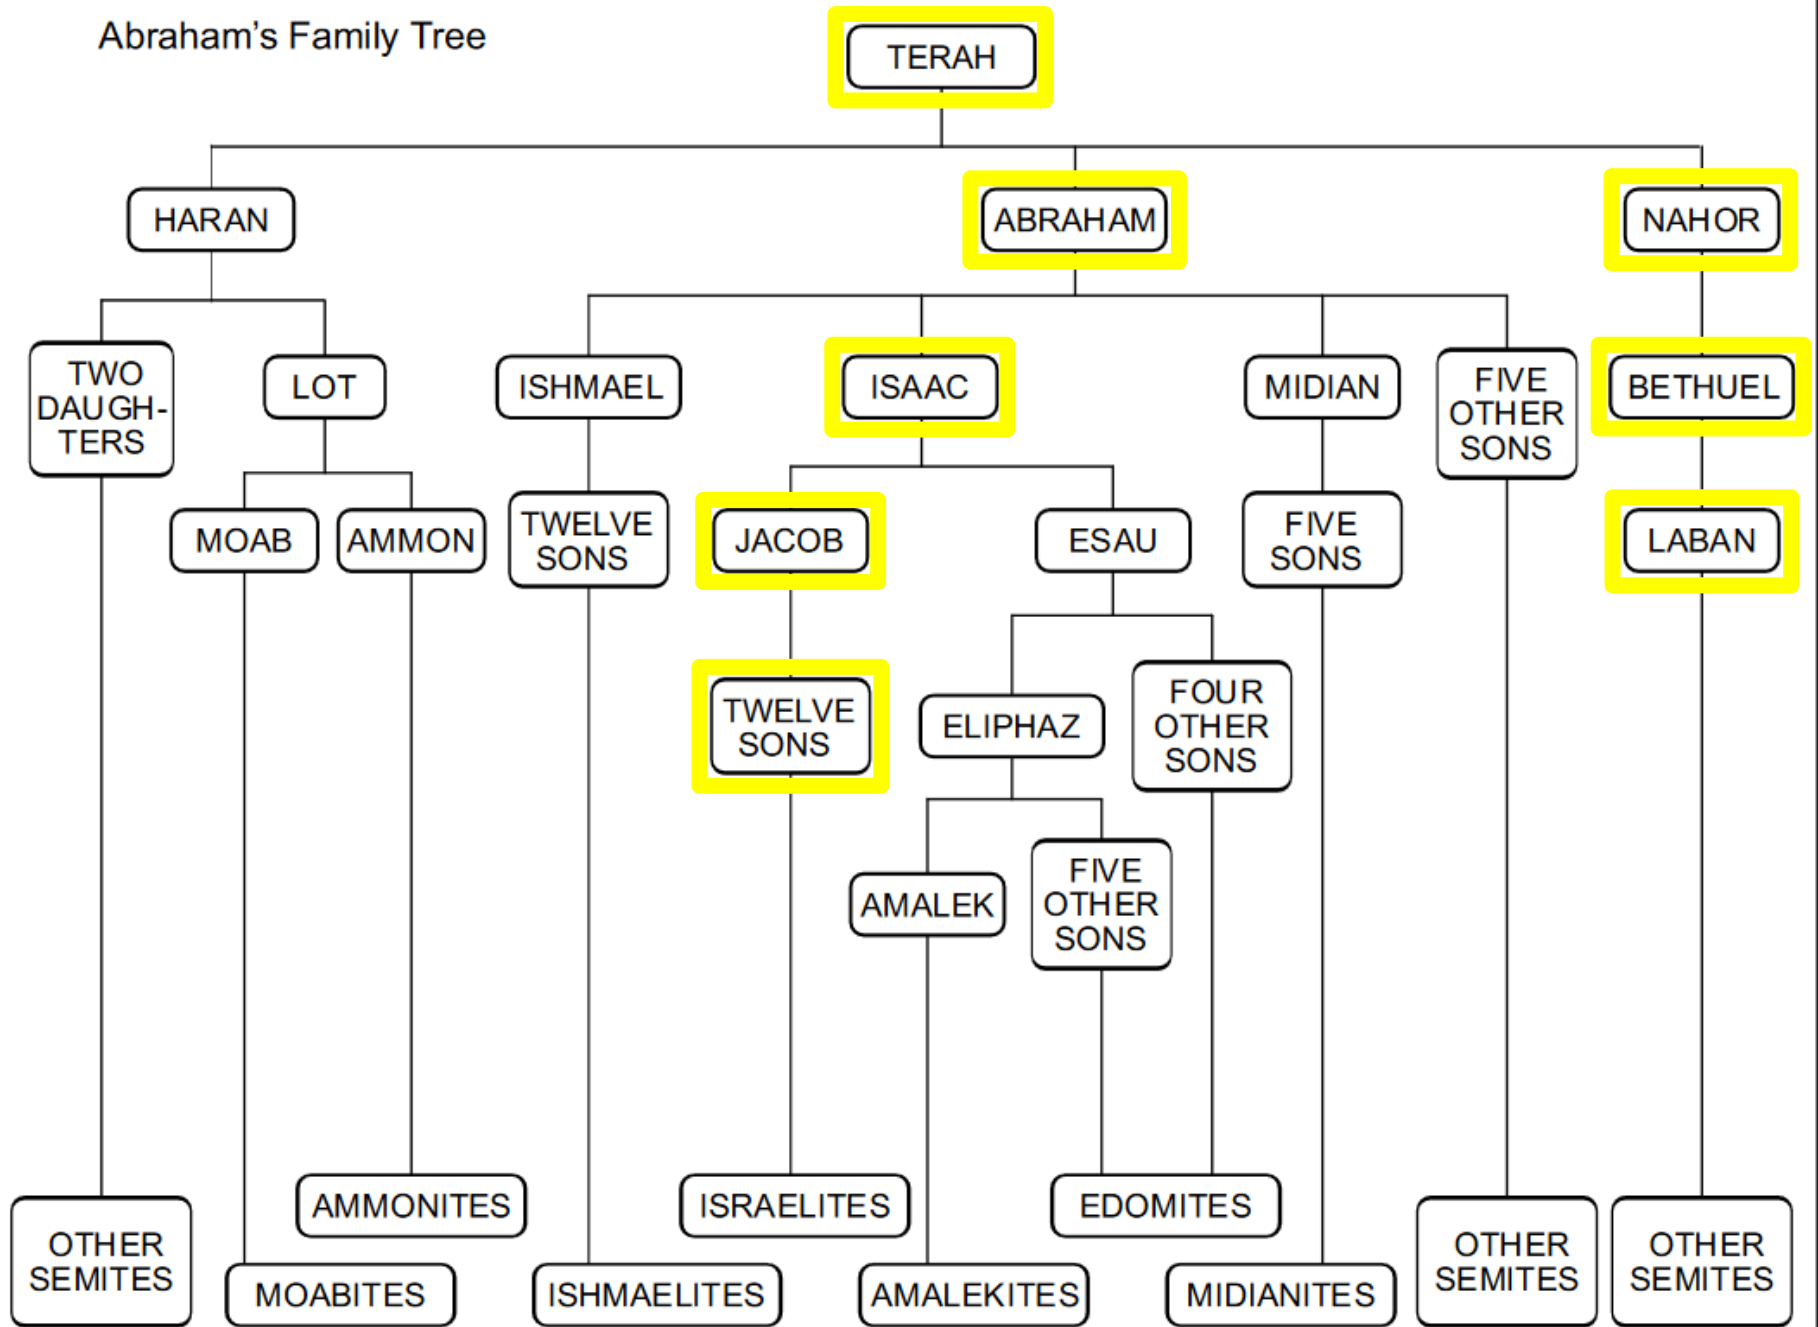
Abraham's Family Tree

TERAH

HARAN

ABRAHAM

NAHOR

TWO DAUGHTERS

LOT

ISHMAEL

ISAAC

MIDIAN

FIVE OTHER SONS

BETHUEL

MOAB

AMMON

TWELVE SONS

JACOB

ESAU

FIVE SONS

LABAN

TWELVE SONS

ELIPHAZ

FOUR OTHER SONS

AMALEK

FIVE OTHER SONS

OTHER SEMITES

AMMONITES

MOABITES

ISHMAELITES

ISRAELITES

AMALEKITES

EDOMITES

MIDIANITES

OTHER SEMITES

OTHER SEMITES